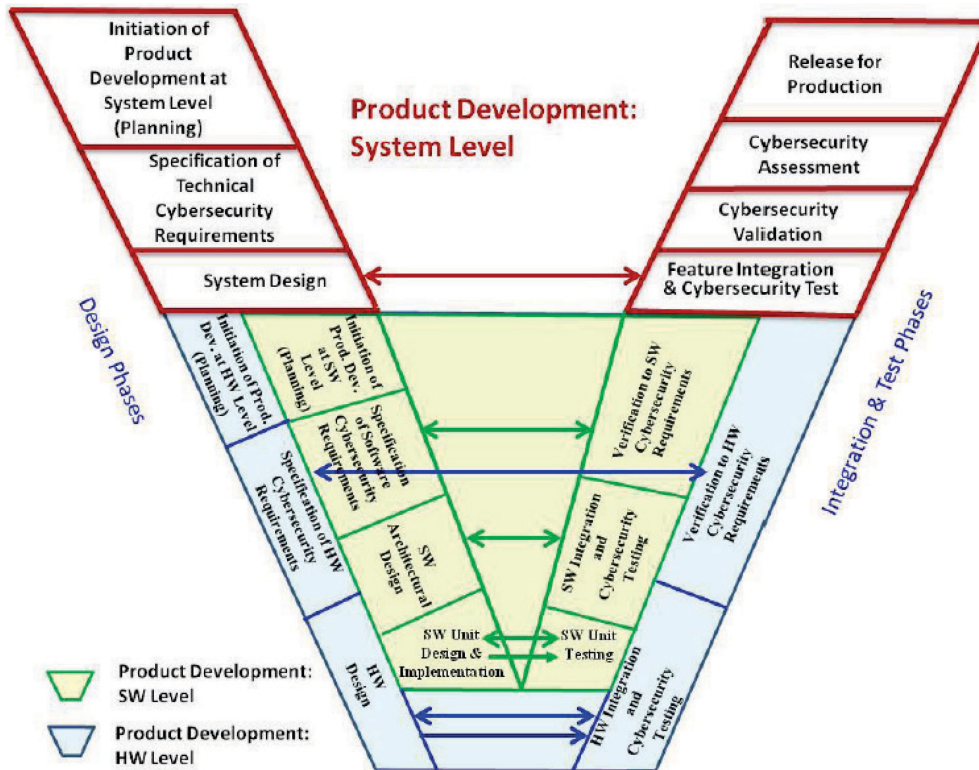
Initiation of Product Development at System Level (Planning)

Specification of Technical Cybersecurity Requirements

System Design

Product Development: System Level

Release for Production

Cybersecurity Assessment

Cybersecurity Validation

Feature Integration & Cybersecurity Test

Design Phases

Integration & Test Phases

Initiation of Prod. Dev. at HW Level (Planning)

Initiation of Prod. Dev. at SW Level (Planning)

Specification of Software Cybersecurity Requirements

Specification of HW Cybersecurity Requirements

SW Architectural Design

SW Unit Design & Implementation

SW Unit Testing

HW Design

Verification to SW Cybersecurity Requirements

Verification to HW Cybersecurity Requirements

SW Integration and Cybersecurity Testing

HW Integration and Cybersecurity Testing

Product Development: SW Level

Product Development: HW Level